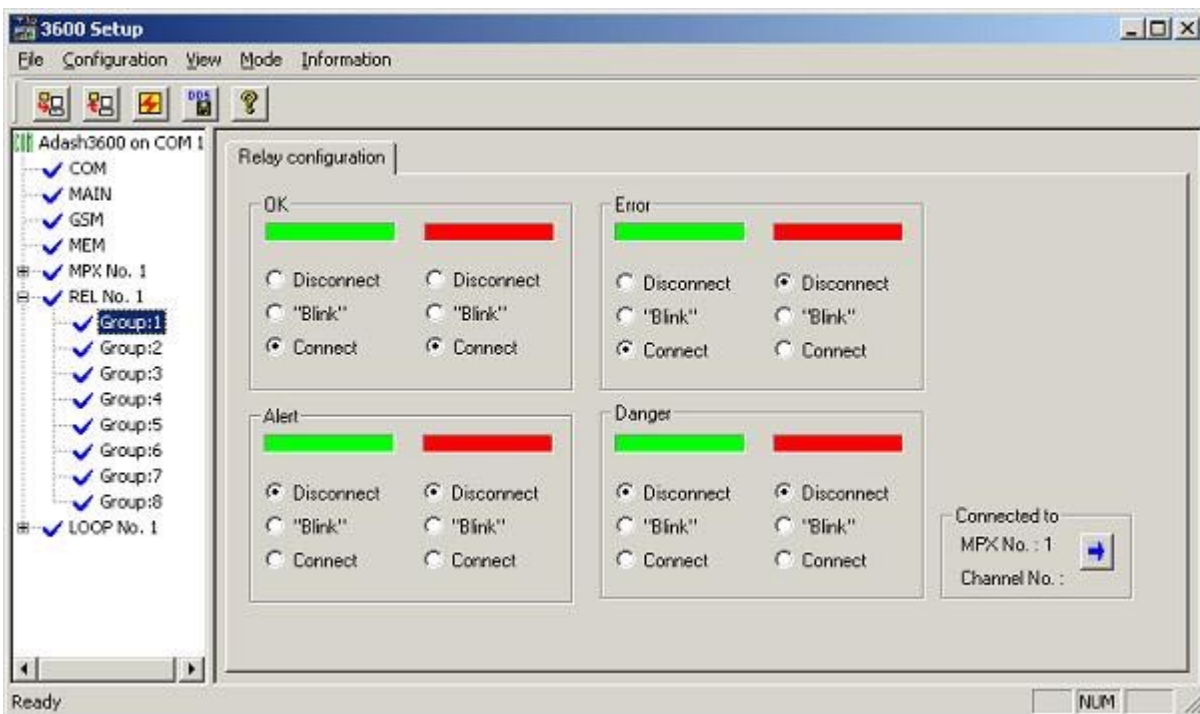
3600 Setup

File Configuration View Mode Information

Adash3600 on COM 1
COM
MAIN
GSM
MEM
MPX No. 1
REL No. 1
Group:1
Group:2
Group:3
Group:4
Group:5
Group:6
Group:7
Group:8
LOOP No. 1

Relay configuration

OK
Disconnect
"Blink"
Connect
Disconnect
"Blink"
Connect

Error
Disconnect
"Blink"
Connect
Disconnect
"Blink"
Connect

Alert
Disconnect
"Blink"
Connect
Disconnect
"Blink"
Connect

Danger
Disconnect
"Blink"
Connect
Disconnect
"Blink"
Connect

Connected to
MPX No. : 1
Channel No. :

Ready
NUM